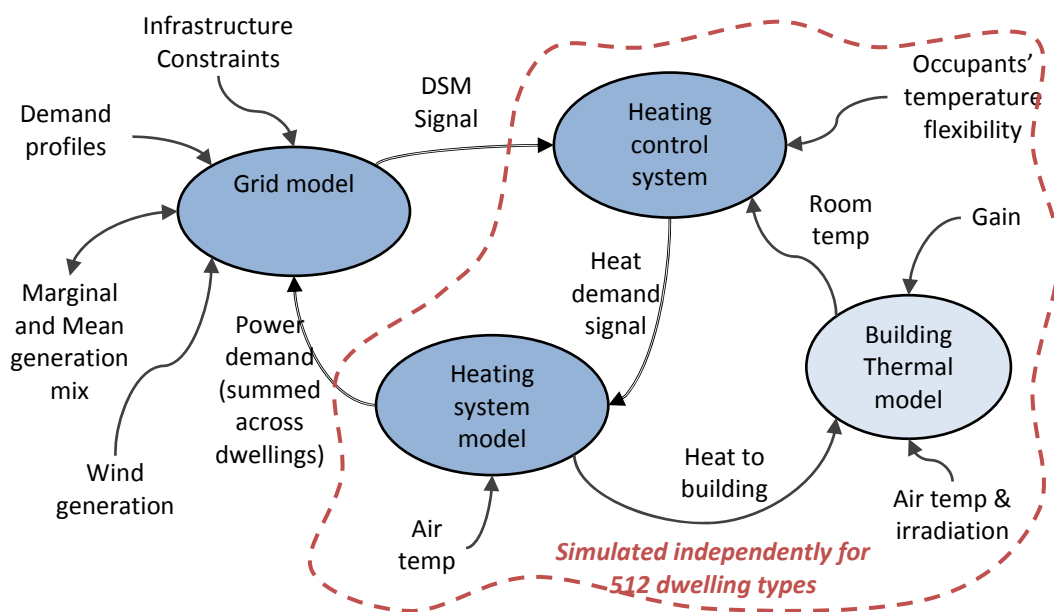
Infrastructure Constraints

Demand profiles

DSM Signal

Grid model

Heating control system

Occupants' temperature flexibility

Room temp

Gain

Marginal and Mean generation mix

Heat demand signal

Power demand (summed across dwellings)

Heating system model

Building Thermal model

Wind generation

Heat to building

Air temp

Air temp & irradiation

Simulated independently for 512 dwelling types